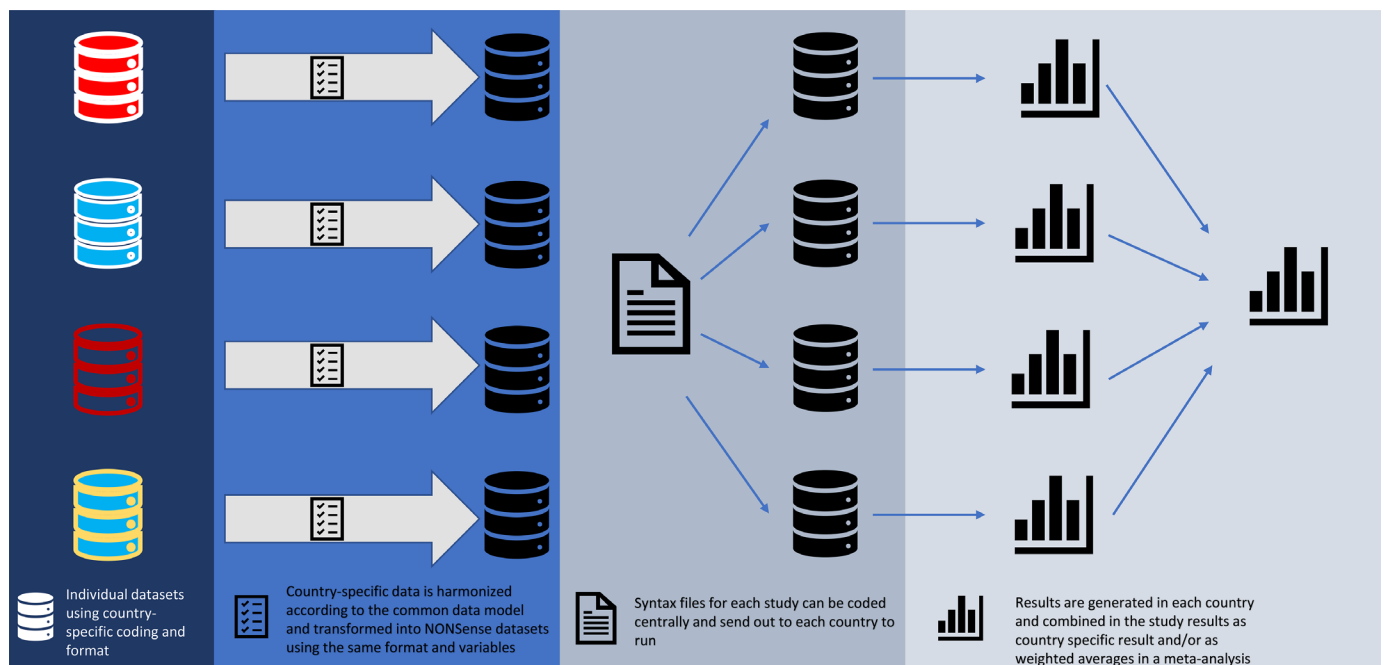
Individual datasets using country-specific coding and format

Country-specific data is harmonized according to the common data model and transformed into NONSense datasets using the same format and variables

Syntax files for each study can be coded centrally and send out to each country to run

Results are generated in each country and combined in the study results as country specific result and/or as weighted averages in a meta-analysis